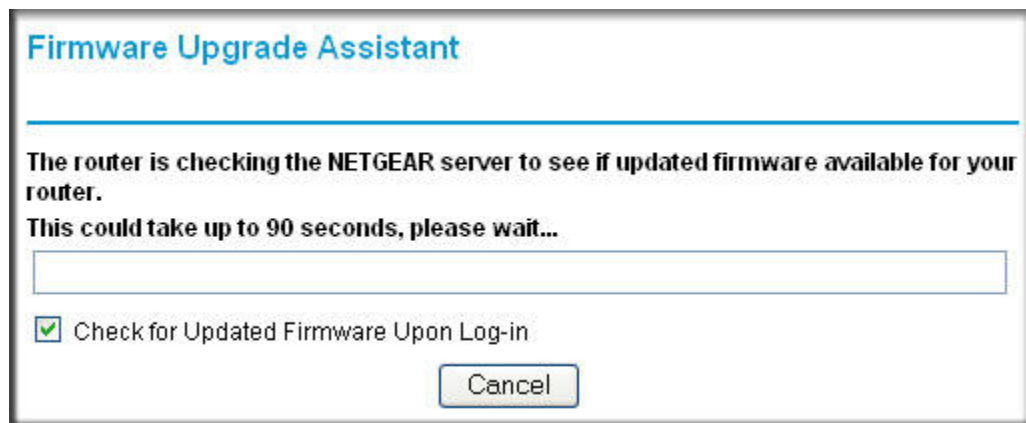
Firmware Upgrade Assistant

The router is checking the NETGEAR server to see if updated firmware available for your router.

This could take up to 90 seconds, please wait...

Check for Updated Firmware Upon Log-in

Cancel